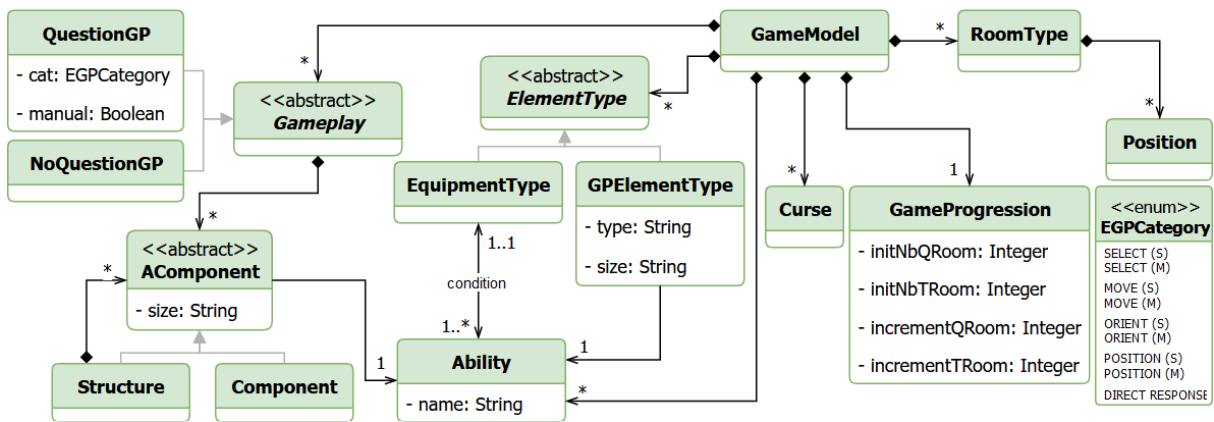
QuestionGP
- cat: EGPCategory
- manual: Boolean

NoQuestionGP

<<abstract>>
Gameplay

*

<<abstract>>
ElementType

*

GameModel

*

RoomType

*

Position

EquipmentType

GPElementType
- type: String
- size: String

Curse

*

1

GameProgression
- initNbQRoom: Integer
- initNbTRoom: Integer
- incrementQRoom: Integer
- incrementTRoom: Integer

<<enum>>
EGPCategory
SELECT (S)
SELECT (M)
MOVE (S)
MOVE (M)
ORIENT (S)
ORIENT (M)
POSITION (S)
POSITION (M)
DIRECT RESPONSE

*

<<abstract>>
AComponent
- size: String

*

1..1
condition
1..*

1

Ability
- name: String

1

*

Structure

Component